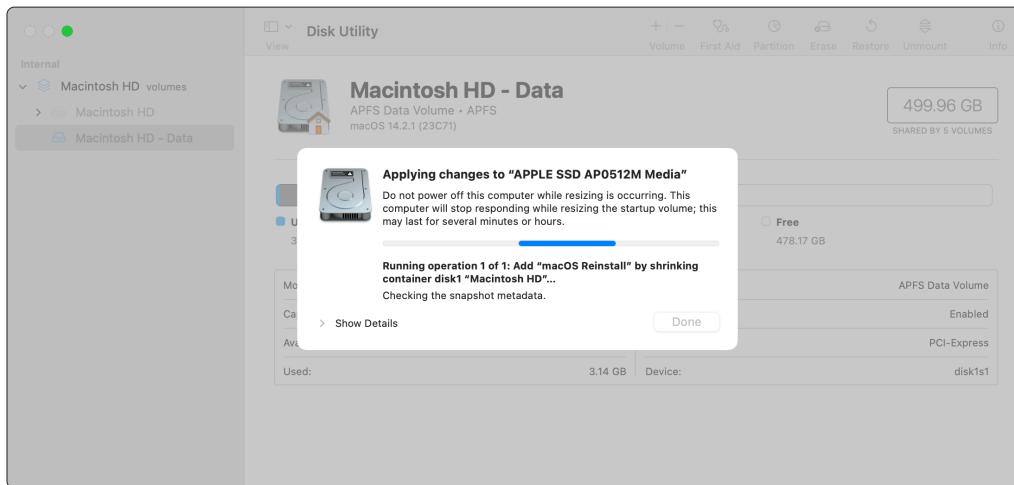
View

Disk Utility

Volume First Aid Partition Erase Restore Unmount Info

Internal

Macintosh HD volumes

Macintosh HD

Macintosh HD - Data

Macintosh HD - Data

APFS Data Volume • APFS

macOS 14.2.1 (23C71)

499.96 GB

SHARED BY 5 VOLUMES

Applying changes to “APPLE SSD AP0512M Media”

Do not power off this computer while resizing is occurring. This computer will stop responding while resizing the startup volume; this may last for several minutes or hours.

Running operation 1 of 1: Add “macOS Reinstall” by shrinking container disk1 “Macintosh HD”...

Checking the snapshot metadata.

Show Details

Done

U

3

Free

478.17 GB

Mo

APFS Data Volume

Ca

Enabled

Ava

PCI-Express

Used:

3.14 GB

Device:

disk1s1